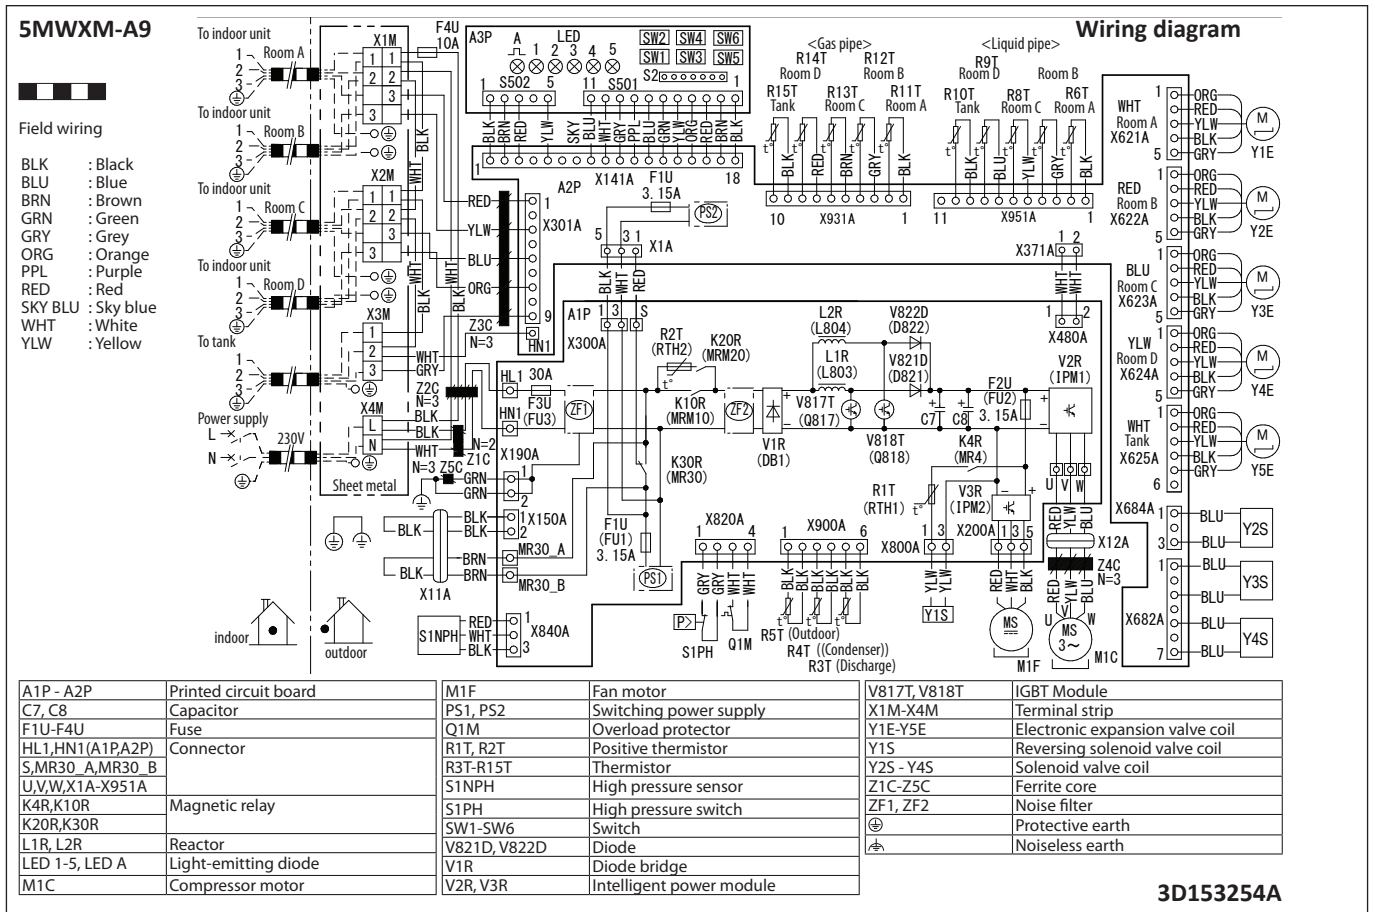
5MWXM-A9

Wiring diagram

Field wiring

BLK : Black
BLU : Blue
BRN : Brown
GRN : Green
GRY : Grey
ORG : Orange
PPL : Purple
RED : Red
SKY BLU : Sky blue
WHT : White
YLW : Yellow

To indoor unit Room A 1 2 3
To indoor unit Room B 1 2 3
To indoor unit Room C 1 2 3
To indoor unit Room D 1 2 3
To tank 1 2 3
Power supply L N 230V

X1M X2M X3M X4M Sheet metal
F4U 10A
A3P LED A 1 2 3 4 5 SW2 SW4 SW6 SW1 SW3 SW5 S502 S501 S2
BLK BRN RED YLW SKY BLU GRY PPL BLU GRN YLW ORG RED BRN BLK
X141A 1 18 A2P F1U 3.15A PS2 X301A X1A HN1 Z3C N=3
<Gas pipe> R14T Room D R12T Room B R15T Tank R13T Room C R11T Room A X931A 10 1
<Liquid pipe> R9T Room D Room B R10T Tank R8T Room C R6T Room A X951A 11 1
X371A X480A
WHT Room A X621A Y1E
RED Room B X622A Y2E
BLU Room C X623A Y3E
YLW Room D X624A Y4E
WHT Tank X625A Y5E
ORG RED YLW BLK GRY M
A1P X300A R2T (RTH2) K20R (MRM20) L2R (L804) V822D (D822) L1R (L803) V821D (D821) V2R (IPM1)
HL1 30A F3U (FU3) HN1 ZF1 K10R (MRM10) ZF2 V1R (DB1) V817T (Q817) V818T (Q818) C7 C8 F2U (FU2) 3.15A K4R (MR4)
Z2C N=3 Z1C N=2 N=3 Z5C X190A GRN K30R (MR30) R1T (RTH1) V3R (IPM2) X200A U V W
X684A Y2S X682A Y3S Y4S X12A Z4C N=3
BLK X150A BRN MR30_A MR30_B X11A F1U (FU1) 3.15A PS1 X820A X900A X800A Y1S
S1NPH X840A S1PH Q1M R5T (Outdoor) R4T ((Condenser)) R3T (Discharge) MS M1F MS 3~ M1C
indoor outdoor

| A1P - A2P | Printed circuit board |
|---|---|
| C7, C8 | Capacitor |
| F1U-F4U | Fuse |
| HL1,HN1(A1P,A2P) | Connector |
| S,MR30_A,MR30_B | |
| U,V,W,X1A-X951A | |
| K4R,K10R | Magnetic relay |
| K20R,K30R | |
| L1R, L2R | Reactor |
| LED 1-5, LED A | Light-emitting diode |
| M1C | Compressor motor |

| M1F | Fan motor |
|---|---|
| PS1, PS2 | Switching power supply |
| Q1M | Overload protector |
| R1T, R2T | Positive thermistor |
| R3T-R15T | Thermistor |
| S1NPH | High pressure sensor |
| S1PH | High pressure switch |
| SW1-SW6 | Switch |
| V821D, V822D | Diode |
| V1R | Diode bridge |
| V2R, V3R | Intelligent power module |

| V817T, V818T | IGBT Module |
|---|---|
| X1M-X4M | Terminal strip |
| Y1E-Y5E | Electronic expansion valve coil |
| Y1S | Reversing solenoid valve coil |
| Y2S - Y4S | Solenoid valve coil |
| Z1C-Z5C | Ferrite core |
| ZF1, ZF2 | Noise filter |
| ⏚ | Protective earth |
| ⏚ | Noiseless earth |

3D153254A